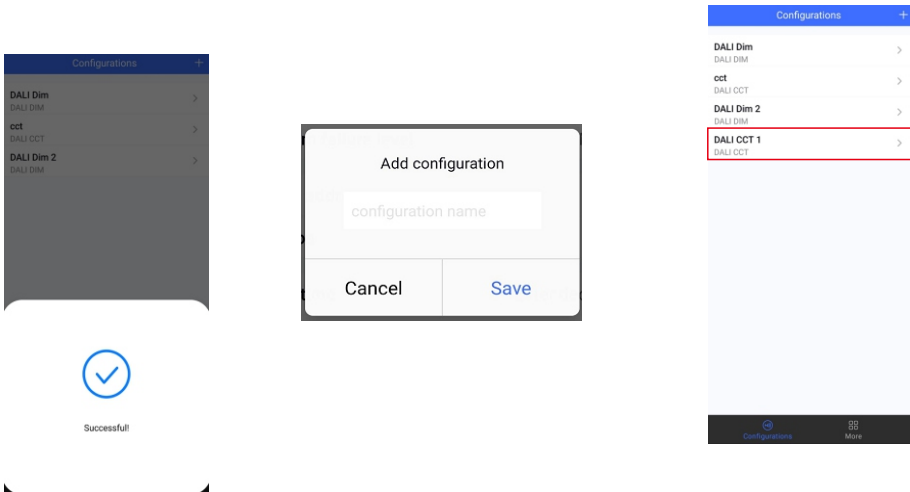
Configurations +

DALI Dim
DALI DIM

cct
DALI CCT

DALI Dim 2
DALI DIM

Successful!

Add configuration

configuration name

Cancel

Save

Configurations +

DALI Dim
DALI DIM

cct
DALI CCT

DALI Dim 2
DALI DIM

DALI CCT 1
DALI CCT

Configurations

More